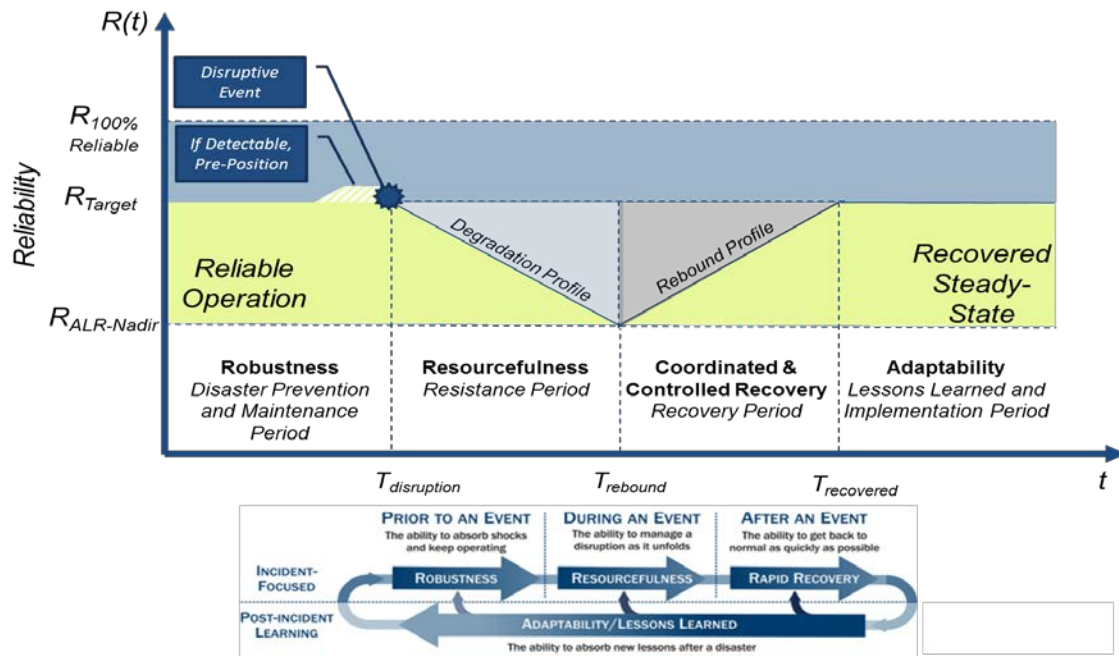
R(t)

Reliability

Disruptive Event

If Detectable, Pre-Position

$R_{100\%}$ Reliable

$R_{Target}$

$R_{ALR\text{-}Nadir}$

Reliable Operation

Degradation Profile

Rebound Profile

Recovered Steady-State

**Robustness** Disaster Prevention and Maintenance Period

**Resourcefulness** Resistance Period

**Coordinated & Controlled Recovery** Recovery Period

**Adaptability** Lessons Learned and Implementation Period

$T_{disruption}$

$T_{rebound}$

$T_{recovered}$

t

PRIOR TO AN EVENT
The ability to absorb shocks and keep operating

DURING AN EVENT
The ability to manage a disruption as it unfolds

AFTER AN EVENT
The ability to get back to normal as quickly as possible

INCIDENT-FOCUSED

ROBUSTNESS

RESOURCEFULNESS

RAPID RECOVERY

POST-INCIDENT LEARNING

ADAPTABILITY/LESSONS LEARNED

The ability to absorb new lessons after a disaster